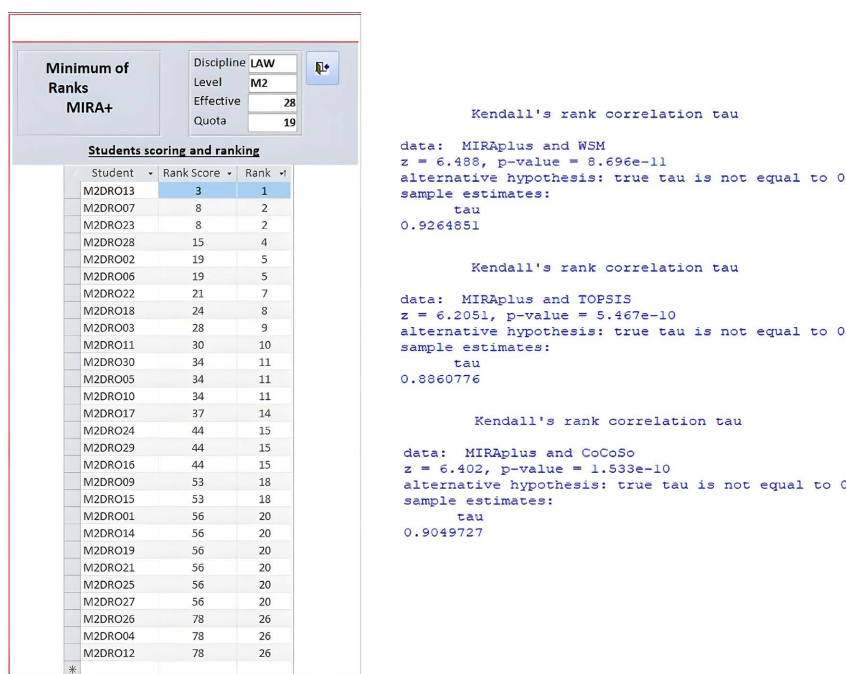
Minimum of Ranks MIRA+

| Discipline | LAW |
|---|---|
| Level | M2 |
| Effective | 28 |
| Quota | 19 |

Students scoring and ranking

| Student | Rank Score | Rank |
|---|---|---|
| M2DRO13 | 3 | 1 |
| M2DRO07 | 8 | 2 |
| M2DRO23 | 8 | 2 |
| M2DRO28 | 15 | 4 |
| M2DRO02 | 19 | 5 |
| M2DRO06 | 19 | 5 |
| M2DRO22 | 21 | 7 |
| M2DRO18 | 24 | 8 |
| M2DRO03 | 28 | 9 |
| M2DRO11 | 30 | 10 |
| M2DRO30 | 34 | 11 |
| M2DRO05 | 34 | 11 |
| M2DRO10 | 34 | 11 |
| M2DRO17 | 37 | 14 |
| M2DRO24 | 44 | 15 |
| M2DRO29 | 44 | 15 |
| M2DRO16 | 44 | 15 |
| M2DRO09 | 53 | 18 |
| M2DRO15 | 53 | 18 |
| M2DRO01 | 56 | 20 |
| M2DRO14 | 56 | 20 |
| M2DRO19 | 56 | 20 |
| M2DRO21 | 56 | 20 |
| M2DRO25 | 56 | 20 |
| M2DRO27 | 56 | 20 |
| M2DRO26 | 78 | 26 |
| M2DRO04 | 78 | 26 |
| M2DRO12 | 78 | 26 |

Kendall's rank correlation tau

data: MIRAplus and WSM
z = 6.488, p-value = 8.696e-11
alternative hypothesis: true tau is not equal to 0
sample estimates:
tau
0.9264851

Kendall's rank correlation tau

data: MIRAplus and TOPSIS
z = 6.2051, p-value = 5.467e-10
alternative hypothesis: true tau is not equal to 0
sample estimates:
tau
0.8860776

Kendall's rank correlation tau

data: MIRAplus and CoCoSo
z = 6.402, p-value = 1.533e-10
alternative hypothesis: true tau is not equal to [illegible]
sample estimates:
tau
0.9049727